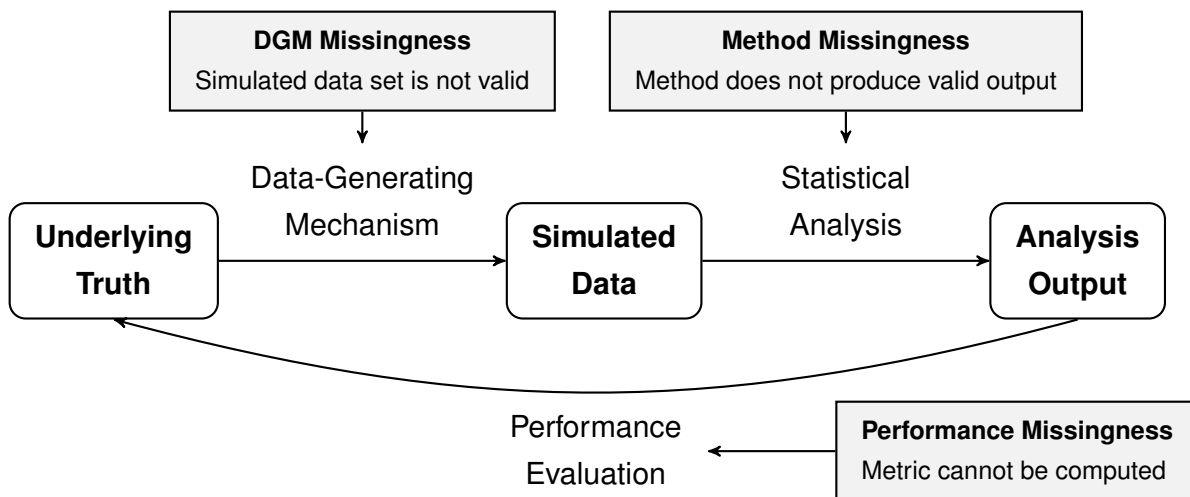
**DGM Missingness**
Simulated data set is not valid

**Method Missingness**
Method does not produce valid output

Data-Generating Mechanism

Statistical Analysis

**Underlying Truth**

**Simulated Data**

**Analysis Output**

Performance Evaluation

**Performance Missingness**
Metric cannot be computed